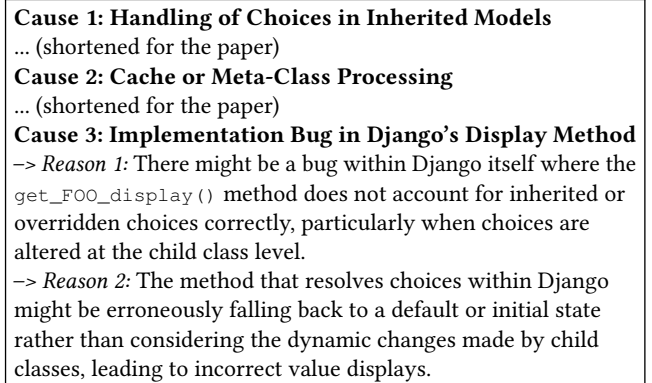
**Cause 1: Handling of Choices in Inherited Models**
... (shortened for the paper)
**Cause 2: Cache or Meta-Class Processing**
... (shortened for the paper)
**Cause 3: Implementation Bug in Django's Display Method**
–> *Reason 1:* There might be a bug within Django itself where the get_FOO_display() method does not account for inherited or overridden choices correctly, particularly when choices are altered at the child class level.
–> *Reason 2:* The method that resolves choices within Django might be erroneously falling back to a default or initial state rather than considering the dynamic changes made by child classes, leading to incorrect value displays.